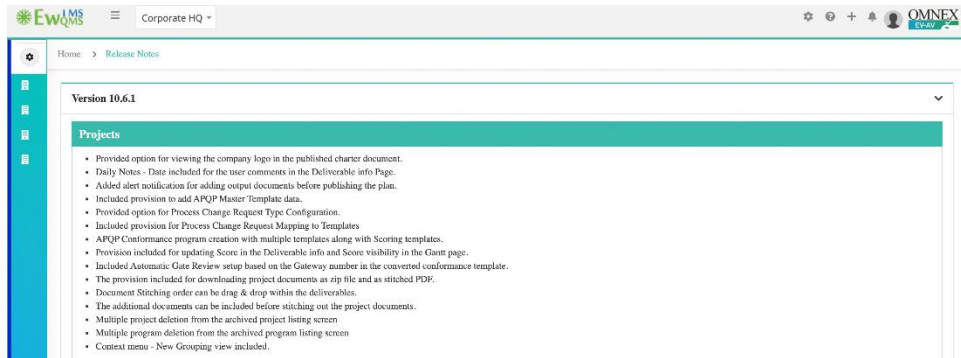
EwLMS QMS

Corporate HQ

OMNEX EV-AV

Home > Release Notes

Version 10.6.1

Projects

- Provided option for viewing the company logo in the published charter document.
- Daily Notes - Date included for the user comments in the Deliverable info Page.
- Added alert notification for adding output documents before publishing the plan.
- Included provision to add APQP Master Template data.
- Provided option for Process Change Request Type Configuration.
- Included provision for Process Change Request Mapping to Templates
- APQP Conformance program creation with multiple templates along with Scoring templates.
- Provision included for updating Score in the Deliverable info and Score visibility in the Gantt page.
- Included Automatic Gate Review setup based on the Gateway number in the converted conformance template.
- The provision included for downloading project documents as zip file and as stitched PDF.
- Document Stitching order can be drag & drop within the deliverables.
- The additional documents can be included before stitching out the project documents.
- Multiple project deletion from the archived project listing screen
- Multiple program deletion from the archived program listing screen
- Context menu - New Grouping view included.